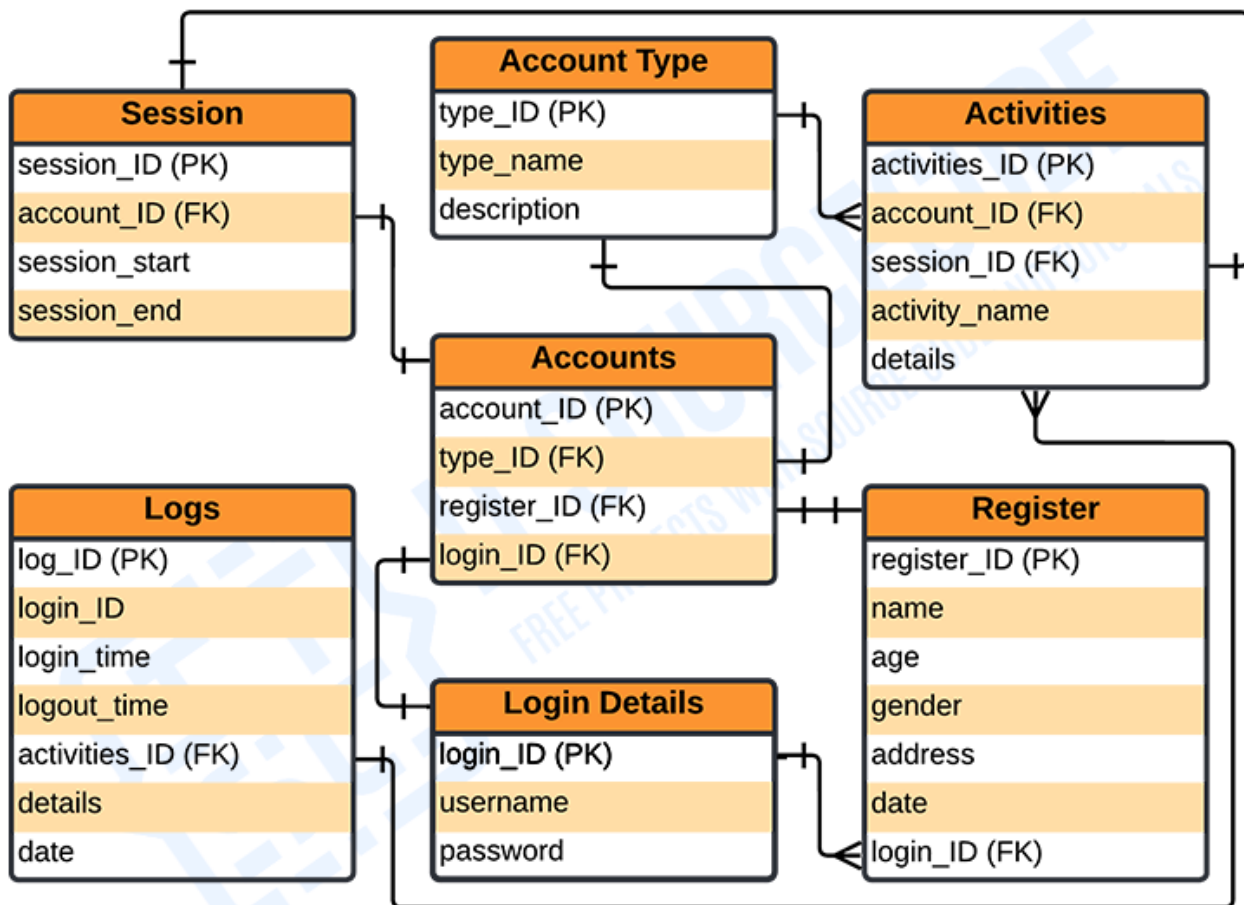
Account Type
type_ID (PK)
type_name
description

Session
session_ID (PK)
account_ID (FK)
session_start
session_end

Activities
activities_ID (PK)
account_ID (FK)
session_ID (FK)
activity_name
details

Accounts
account_ID (PK)
type_ID (FK)
register_ID (FK)
login_ID (FK)

Logs
log_ID (PK)
login_ID
login_time
logout_time
activities_ID (FK)
details
date

Register
register_ID (PK)
name
age
gender
address
date
login_ID (FK)

Login Details
login_ID (PK)
username
password

FREE PROJECTS WITH SOURCE CODE AND TUTORIALS